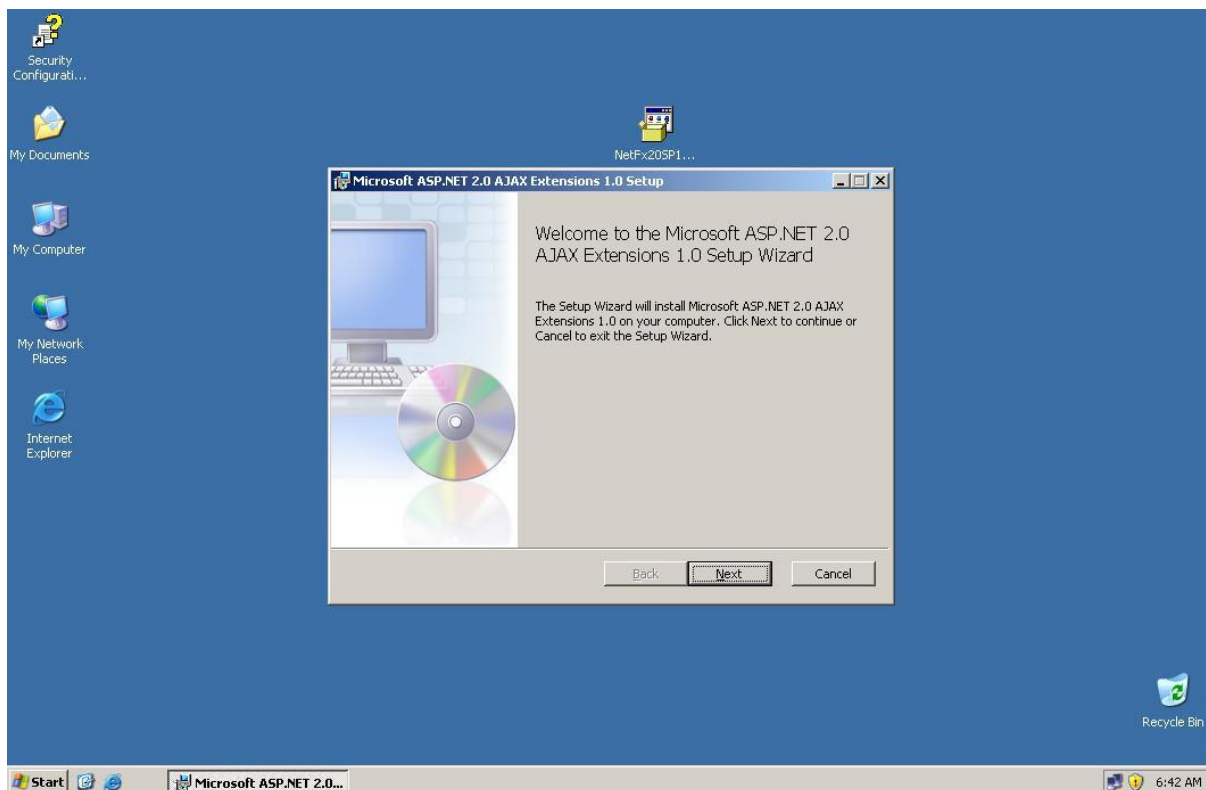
Security Configurati...

My Documents

My Computer

My Network Places

Internet Explorer

NetFx20SP1...

Microsoft ASP.NET 2.0 AJAX Extensions 1.0 Setup

Welcome to the Microsoft ASP.NET 2.0 AJAX Extensions 1.0 Setup Wizard

The Setup Wizard will install Microsoft ASP.NET 2.0 AJAX Extensions 1.0 on your computer. Click Next to continue or Cancel to exit the Setup Wizard.

Back Next Cancel

Recycle Bin

Start Microsoft ASP.NET 2.0... 6:42 AM